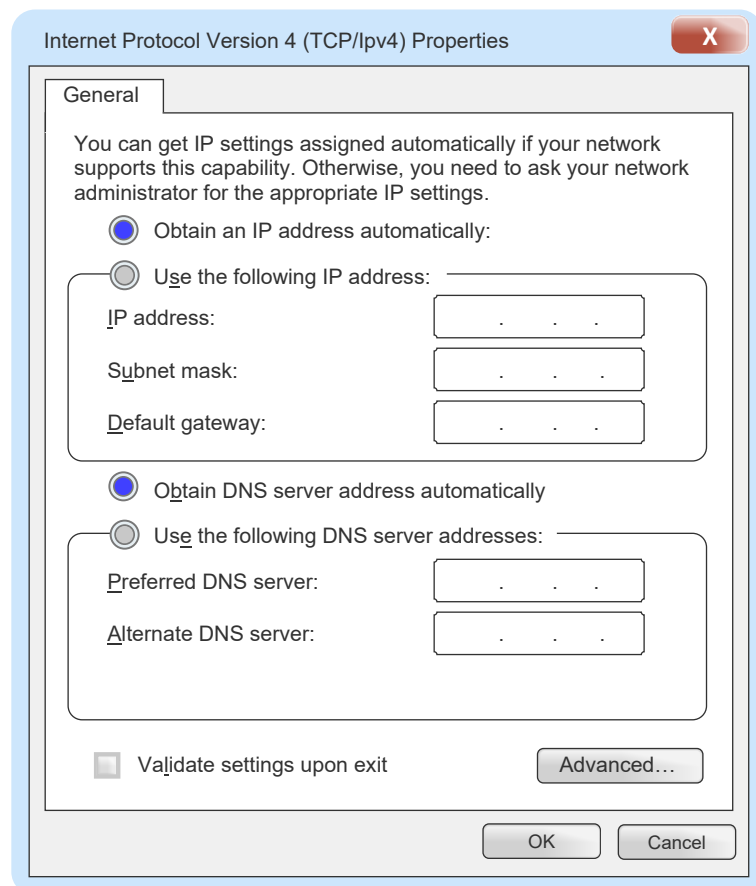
Internet Protocol Version 4 (TCP/Ipv4) Properties

X

General

You can get IP settings assigned automatically if your network supports this capability. Otherwise, you need to ask your network administrator for the appropriate IP settings.

Obtain an IP address automatically:

Use the following IP address:

IP address: . . .

Subnet mask: . . .

Default gateway: . . .

Obtain DNS server address automatically

Use the following DNS server addresses:

Preferred DNS server: . . .

Alternate DNS server: . . .

Validate settings upon exit

Advanced...

OK

Cancel